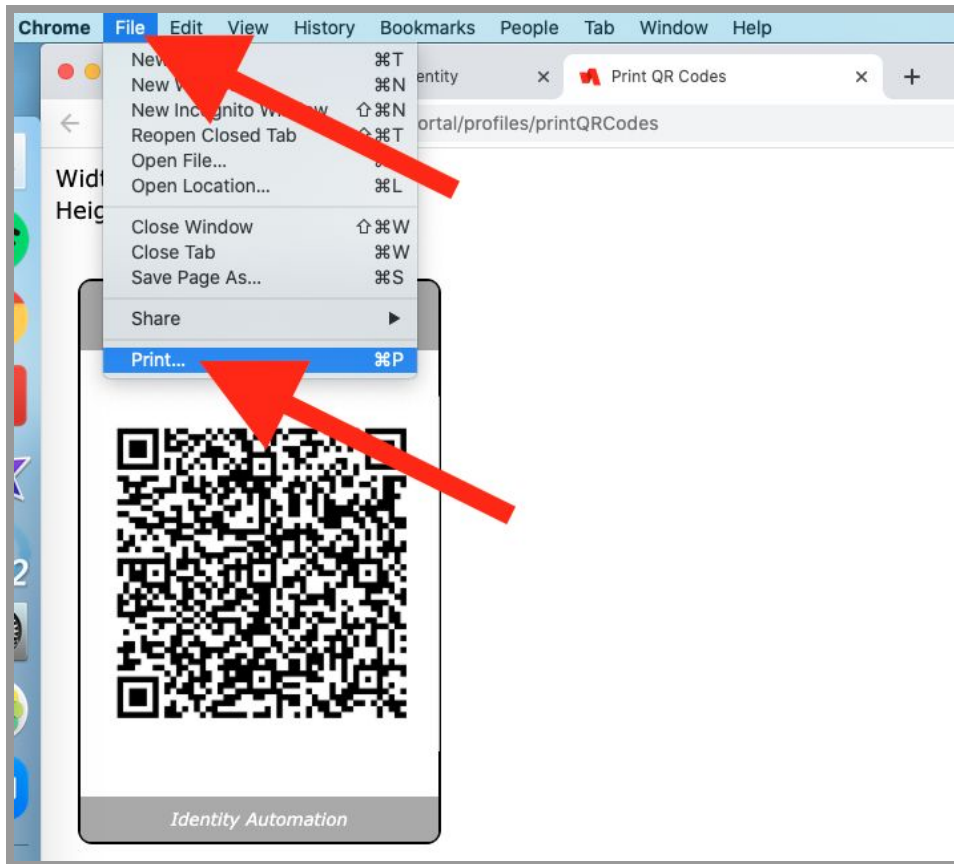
Chrome File Edit View History Bookmarks People Tab Window Help

New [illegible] ⌘T
New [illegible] ⌘N
New Incognito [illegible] ⇧⌘N
Reopen Closed Tab ⇧⌘T
Open File... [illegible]
Open Location... ⌘L
Close Window ⇧⌘W
Close Tab ⌘W
Save Page As... ⌘S
Share
Print... ⌘P

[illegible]entity ×
Print QR Codes ×
+

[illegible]ortal/profiles/printQRCodes

Widt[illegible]
Heig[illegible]

Identity Automation